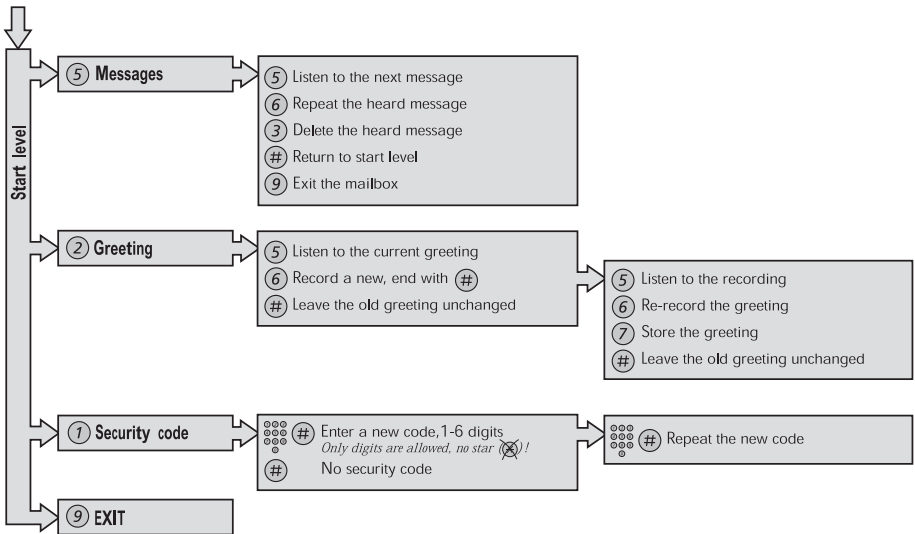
Start level

5 Messages

5 Listen to the next message
6 Repeat the heard message
3 Delete the heard message
# Return to start level
9 Exit the mailbox

2 Greeting

5 Listen to the current greeting
6 Record a new, end with #
# Leave the old greeting unchanged

5 Listen to the recording
6 Re-record the greeting
7 Store the greeting
# Leave the old greeting unchanged

1 Security code

# Enter a new code, 1-6 digits
Only digits are allowed, no star (*)!
# No security code

# Repeat the new code

9 EXIT